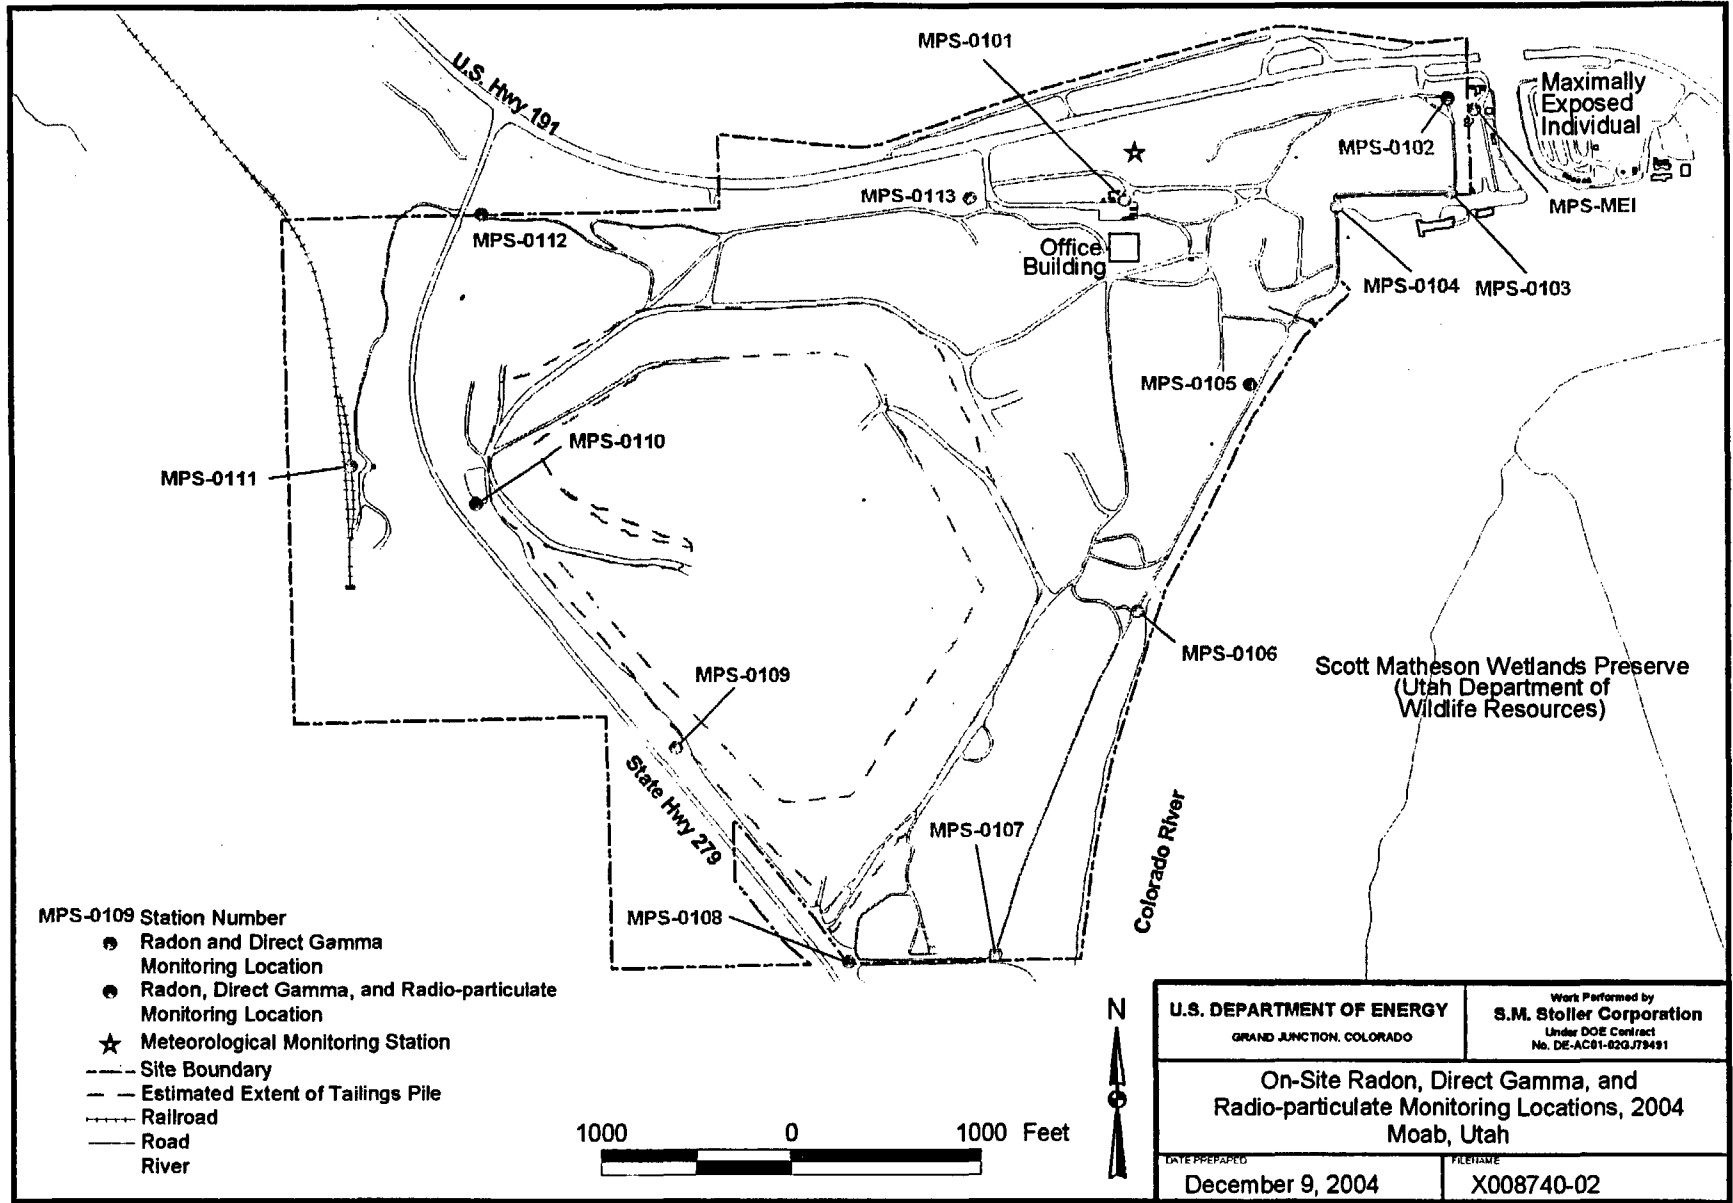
U.S. Hwy 191

MPS-0101

Maximally Exposed Individual

MPS-0102

MPS-MEI

MPS-0113

MPS-0112

Office Building

MPS-0104

MPS-0103

MPS-0105

MPS-0110

MPS-0111

MPS-0106

Scott Matheson Wetlands Preserve (Utah Department of Wildlife Resources)

MPS-0109

State Hwy 279

MPS-0107

Colorado River

MPS-0108

MPS-0109 Station Number
Radon and Direct Gamma Monitoring Location
Radon, Direct Gamma, and Radio-particulate Monitoring Location
Meteorological Monitoring Station
Site Boundary
Estimated Extent of Tailings Pile
Railroad
Road
River

1000 0 1000 Feet

N

U.S. DEPARTMENT OF ENERGY
GRAND JUNCTION, COLORADO

Work Performed by
S.M. Stoller Corporation
Under DOE Contract
No. DE-AC01-02GJ79491

On-Site Radon, Direct Gamma, and Radio-particulate Monitoring Locations, 2004
Moab, Utah

DATE PREPARED
December 9, 2004

FILENAME
X008740-02